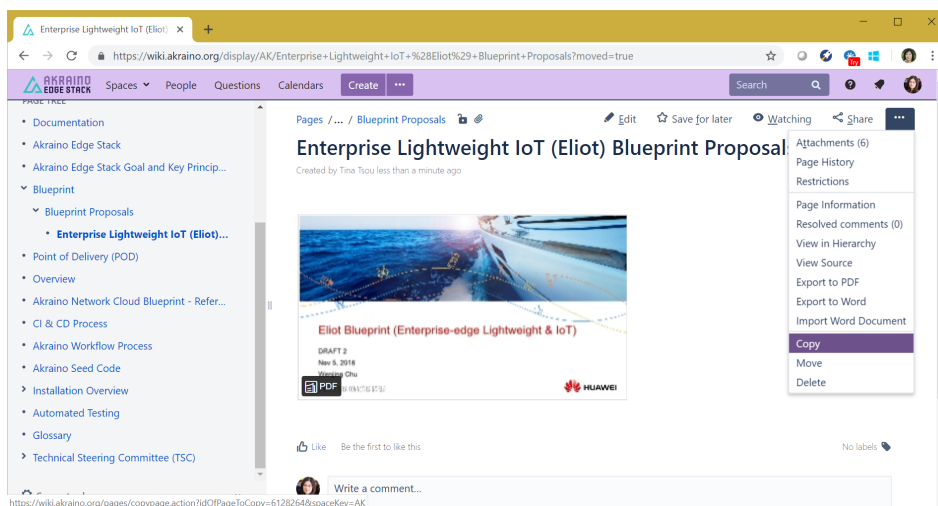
Enterprise Lightweight IoT (Eliot) ×
+

https://wiki.akraino.org/display/AK/Enterprise+Lightweight+IoT+%28Eliot%29+Blueprint+Proposals?moved=true

AKRAINO EDGE STACK
Spaces
People
Questions
Calendars
Create
•••
Search

PAGE TREE
• Documentation
• Akraino Edge Stack
• Akraino Edge Stack Goal and Key Princip...
Blueprint
Blueprint Proposals
• Enterprise Lightweight IoT (Eliot)...
• Point of Delivery (POD)
• Overview
• Akraino Network Cloud Blueprint - Refer...
• CI & CD Process
• Akraino Workflow Process
• Akraino Seed Code
Installation Overview
• Automated Testing
• Glossary
Technical Steering Committee (TSC)

Pages / ... / Blueprint Proposals
Edit
Save for later
Watching
Share
•••

Enterprise Lightweight IoT (Eliot) Blueprint Proposals

Created by Tina Tsou less than a minute ago

Eliot Blueprint (Enterprise-edge Lightweight & IoT)
DRAFT 2
Nov 5, 2018
Wenjing Chu
HUAWEI
PDF

Attachments (6)
Page History
Restrictions
Page Information
Resolved comments (0)
View in Hierarchy
View Source
Export to PDF
Export to Word
Import Word Document
Copy
Move
Delete

Like
Be the first to like this
No labels

Write a comment...

https://wiki.akraino.org/pages/copypage.action?idOfPageToCopy=6128264&spaceKey=AK